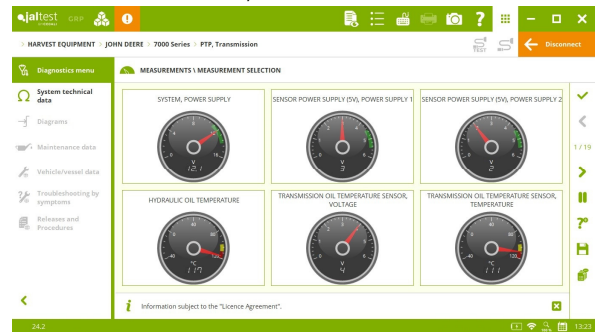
jaltest GRP

HARVEST EQUIPMENT > JOHN DEERE > 7000 Series > PTP, Transmission

Disconnect

Diagnostics menu

System technical data

Diagrams

Maintenance data

Vehicle/vessel data

Troubleshooting by symptoms

Releases and Procedures

MEASUREMENTS \ MEASUREMENT SELECTION

SYSTEM, POWER SUPPLY

V
12.1

SENSOR POWER SUPPLY (5V), POWER SUPPLY 1

V
3

SENSOR POWER SUPPLY (5V), POWER SUPPLY 2

V
2

HYDRAULIC OIL TEMPERATURE

°C
117

TRANSMISSION OIL TEMPERATURE SENSOR, VOLTAGE

V
4

TRANSMISSION OIL TEMPERATURE SENSOR, TEMPERATURE

°C
111

1/19

Information subject to the "Licence Agreement".

24.2

13:23